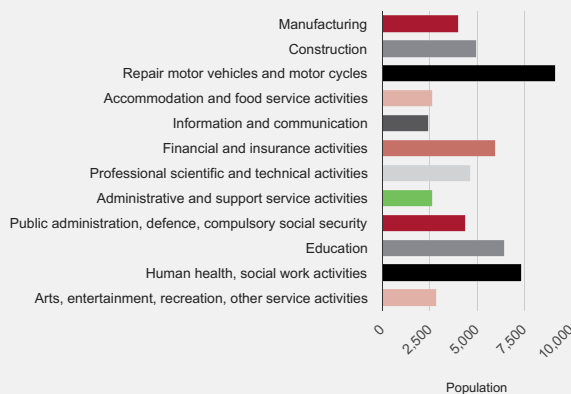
Manufacturing
Construction
Repair motor vehicles and motor cycles
Accommodation and food service activities
Information and communication
Financial and insurance activities
Professional scientific and technical activities
Administrative and support service activities
Public administration, defence, compulsory social security
Education
Human health, social work activities
Arts, entertainment, recreation, other service activities

0
2,500
5,000
7,500
10,000

Population